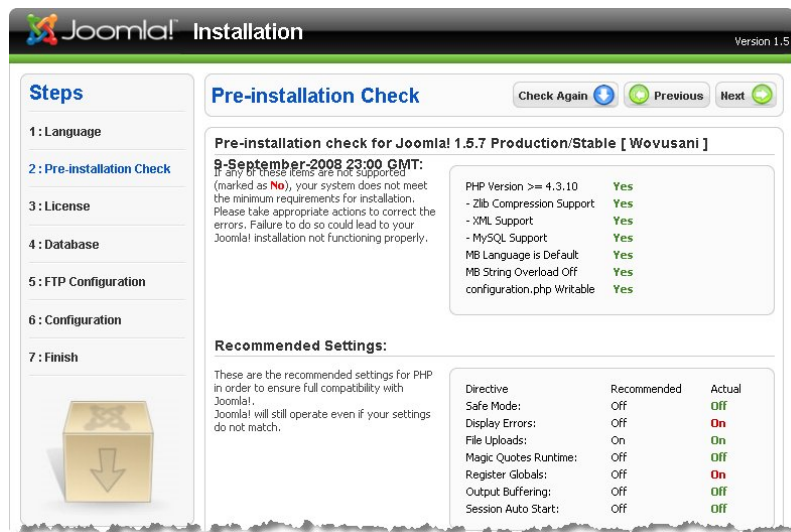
Joomla! Installation

Version 1.5

Steps

1 : Language

2 : Pre-installation Check

3 : License

4 : Database

5 : FTP Configuration

6 : Configuration

7 : Finish

Pre-installation Check

Check Again

Previous

Next

Pre-installation check for Joomla! 1.5.7 Production/Stable [ Wovusani ] 9-September-2008 23:00 GMT:

If any of these items are not supported (marked as No), your system does not meet the minimum requirements for installation. Please take appropriate actions to correct the errors. Failure to do so could lead to your Joomla! installation not functioning properly.

| | |
|---|---|
| PHP Version >= 4.3.10 | Yes |
| - Zlib Compression Support | Yes |
| - XML Support | Yes |
| - MySQL Support | Yes |
| MB Language is Default | Yes |
| MB String Overload Off | Yes |
| configuration.php Writable | Yes |

Recommended Settings:

These are the recommended settings for PHP in order to ensure full compatibility with Joomla!.
Joomla! will still operate even if your settings do not match.

| Directive | Recommended | Actual |
|---|---|---|
| Safe Mode: | Off | Off |
| Display Errors: | Off | On |
| File Uploads: | On | On |
| Magic Quotes Runtime: | Off | Off |
| Register Globals: | Off | On |
| Output Buffering: | Off | Off |
| Session Auto Start: | Off | Off |